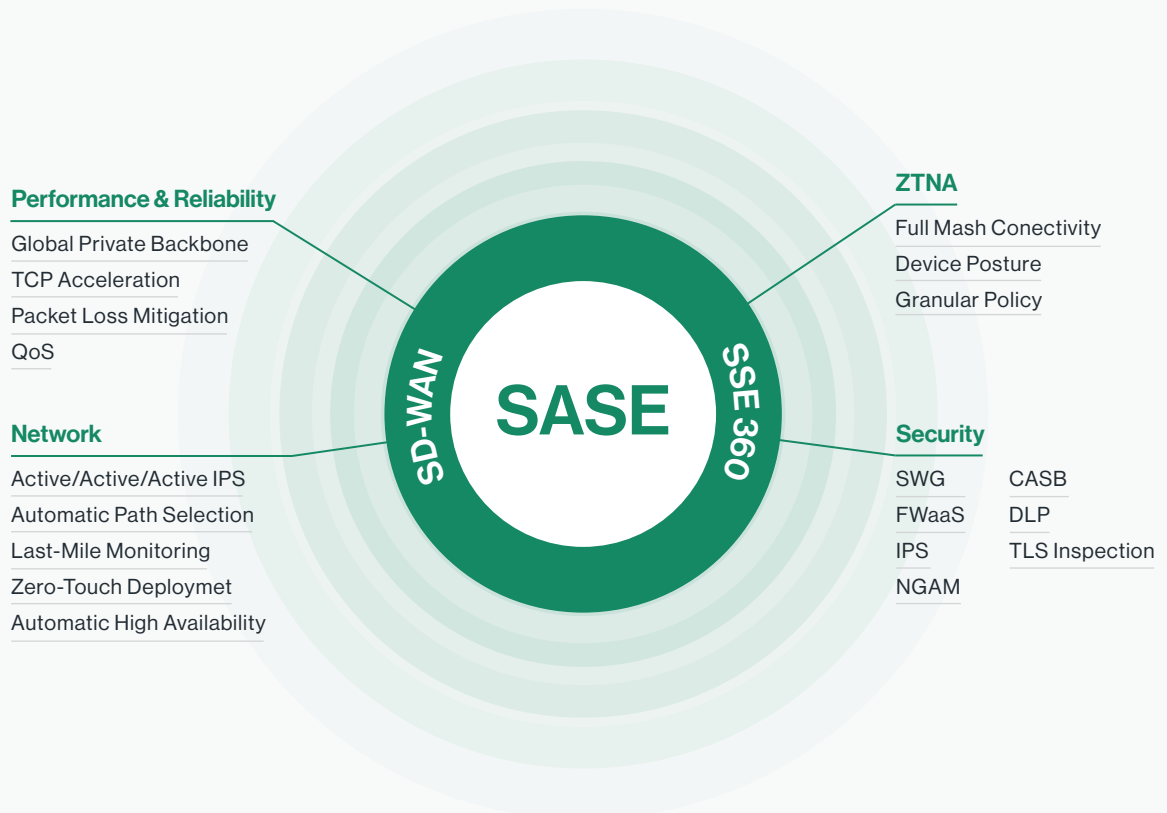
Performance & Reliability
Global Private Backbone
TCP Acceleration
Packet Loss Mitigation
QoS

Network
Active/Active/Active IPS
Automatic Path Selection
Last-Mile Monitoring
Zero-Touch Deploymet
Automatic High Availability

SD-WAN
SASE
SSE 360

ZTNA
Full Mash Conectivity
Device Posture
Granular Policy

Security
SWG
FWaaS
IPS
NGAM
CASB
DLP
TLS Inspection